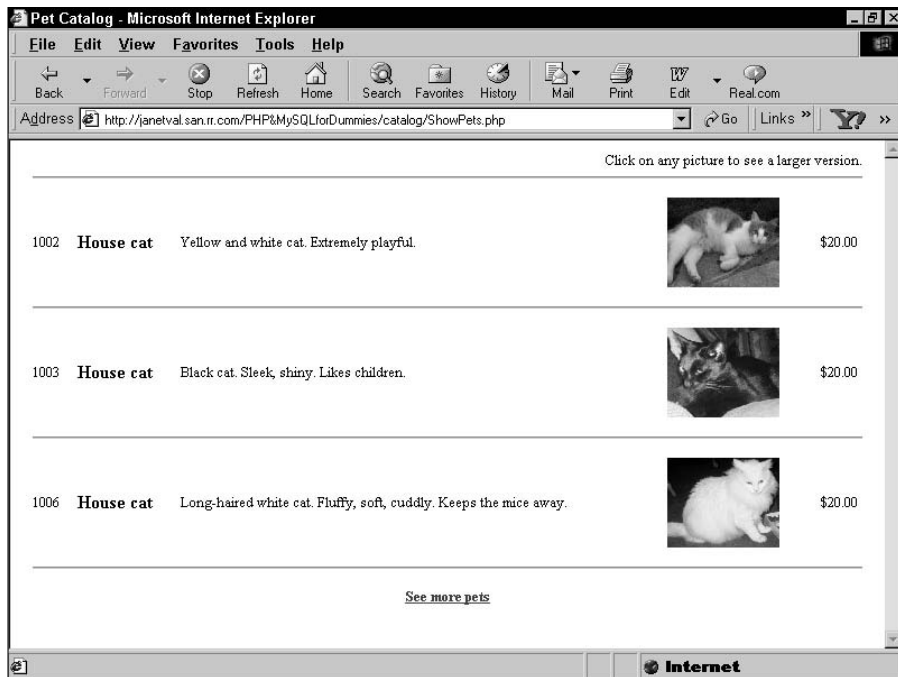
Pet Catalog - Microsoft Internet Explorer

File Edit View Favorites Tools Help

Back Forward Stop Refresh Home Search Favorites History Mail Print Edit Real.com

Address http://janetval.san.rr.com/PHP&MySQLforDummies/catalog/ShowPets.php Go Links »

Click on any picture to see a larger version.

| | | | |
|---|---|---|---|
| 1002 | House cat | Yellow and white cat. Extremely playful. | $20.00 |
| 1003 | House cat | Black cat. Sleek, shiny. Likes children. | $20.00 |
| 1006 | House cat | Long-haired white cat. Fluffy, soft, cuddly. Keeps the mice away. | $20.00 |

See more pets

Internet